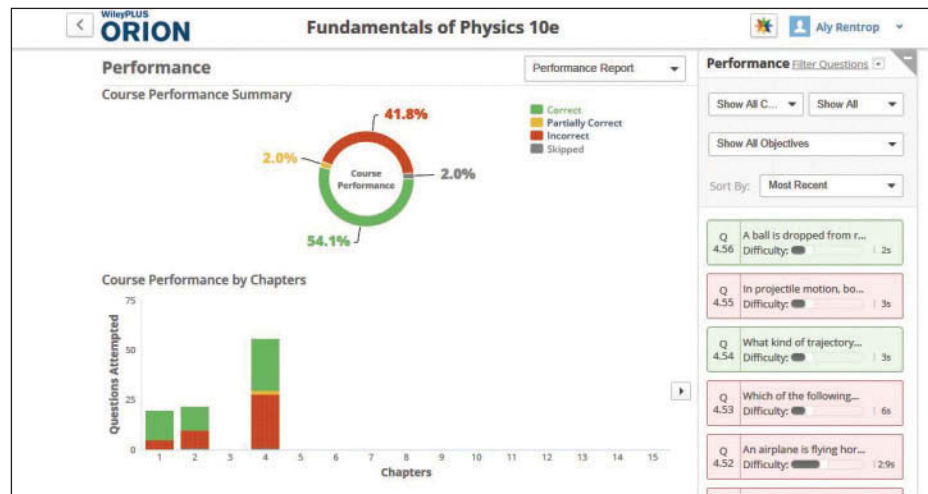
<

WileyPLUS ORION

Fundamentals of Physics 10e

Aly Rentrop

Performance

Performance Report

Course Performance Summary

41.8%

2.0%

Course Performance

2.0%

54.1%

Correct
Partially Correct
Incorrect
Skipped

Course Performance by Chapters

Questions Attempted

75

50

25

0

1 2 3 4 5 6 7 8 9 10 11 12 13 14 15

Chapters

Performance Filter Questions

Show All C...
Show All

Show All Objectives

Sort By: Most Recent

Q 4.56 A ball is dropped from r... Difficulty: 2s

Q 4.55 In projectile motion, bo... Difficulty: 3s

Q 4.54 What kind of trajectory... Difficulty: 3s

Q 4.53 Which of the following... Difficulty: 6s

Q 4.52 An airplane is flying hor... Difficulty: 2.9s